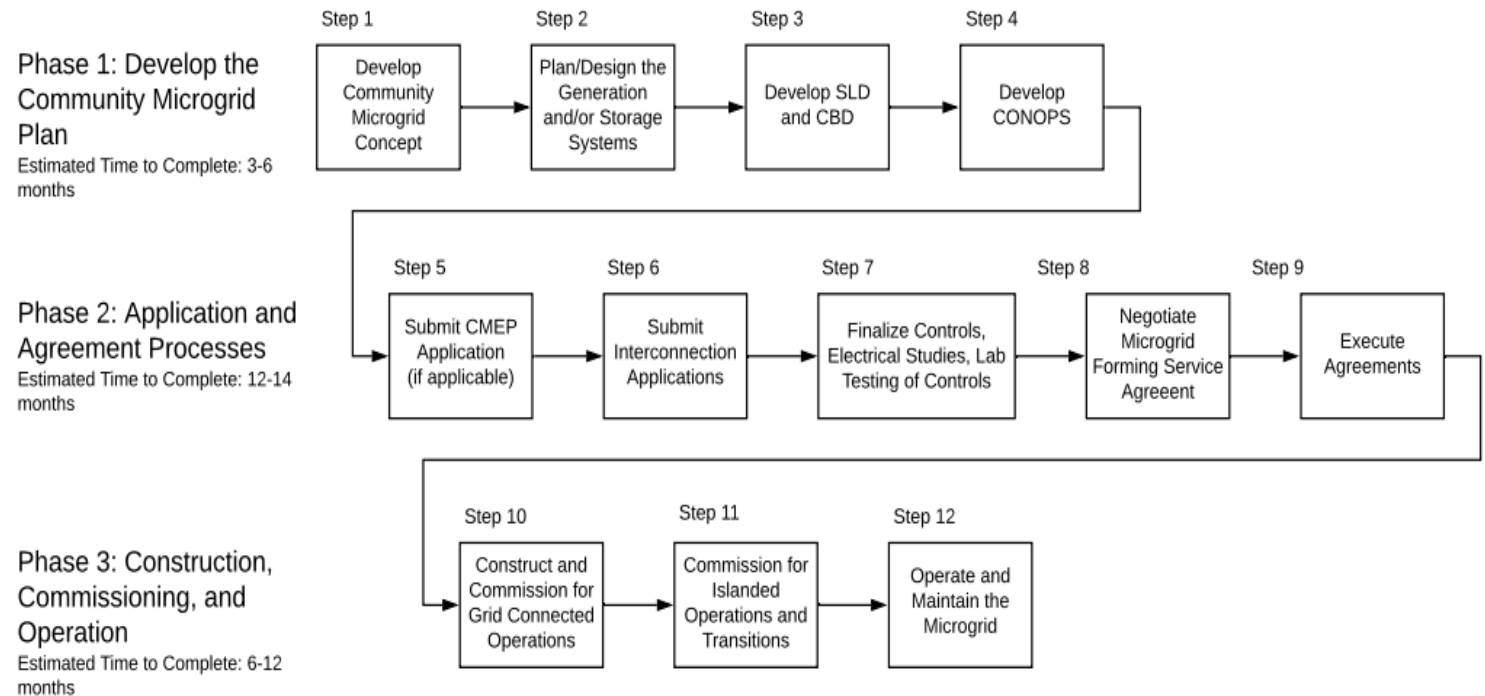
Phase 1: Develop the Community Microgrid Plan
Estimated Time to Complete: 3-6 months

Step 1
Develop Community Microgrid Concept

Step 2
Plan/Design the Generation and/or Storage Systems

Step 3
Develop SLD and CBD

Step 4
Develop CONOPS

Phase 2: Application and Agreement Processes
Estimated Time to Complete: 12-14 months

Step 5
Submit CMEP Application (if applicable)

Step 6
Submit Interconnection Applications

Step 7
Finalize Controls, Electrical Studies, Lab Testing of Controls

Step 8
Negotiate Microgrid Forming Service Agreeent

Step 9
Execute Agreements

Phase 3: Construction, Commissioning, and Operation
Estimated Time to Complete: 6-12 months

Step 10
Construct and Commission for Grid Connected Operations

Step 11
Commission for Islanded Operations and Transitions

Step 12
Operate and Maintain the Microgrid